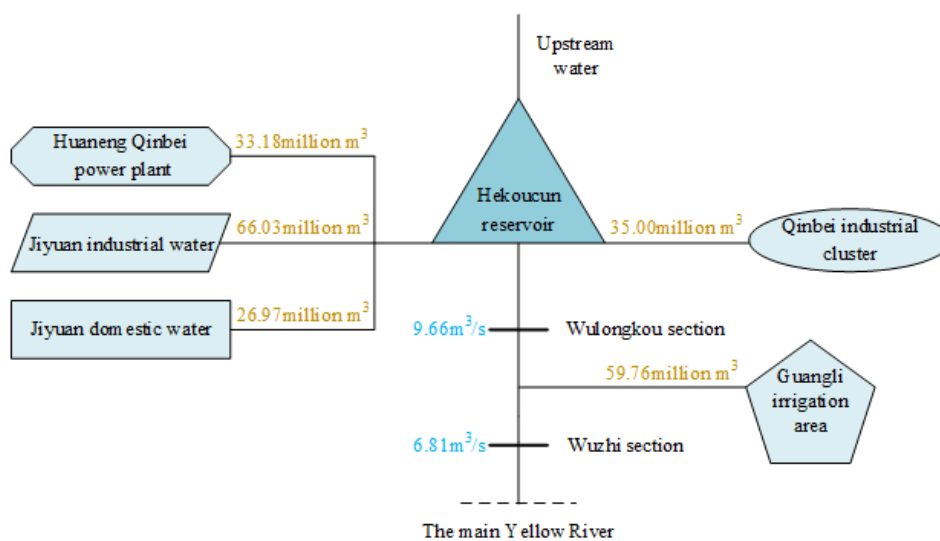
Upstream water

Huaneng Qinbei power plant

33.18million $m^3$

Hekoucun reservoir

Jiyuan industrial water

66.03million $m^3$

35.00million $m^3$

Qinbei industrial cluster

Jiyuan domestic water

26.97million $m^3$

$9.66m^3/s$

Wulongkou section

59.76million $m^3$

Guangli irrigation area

$6.81m^3/s$

Wuzhi section

The main Yellow River